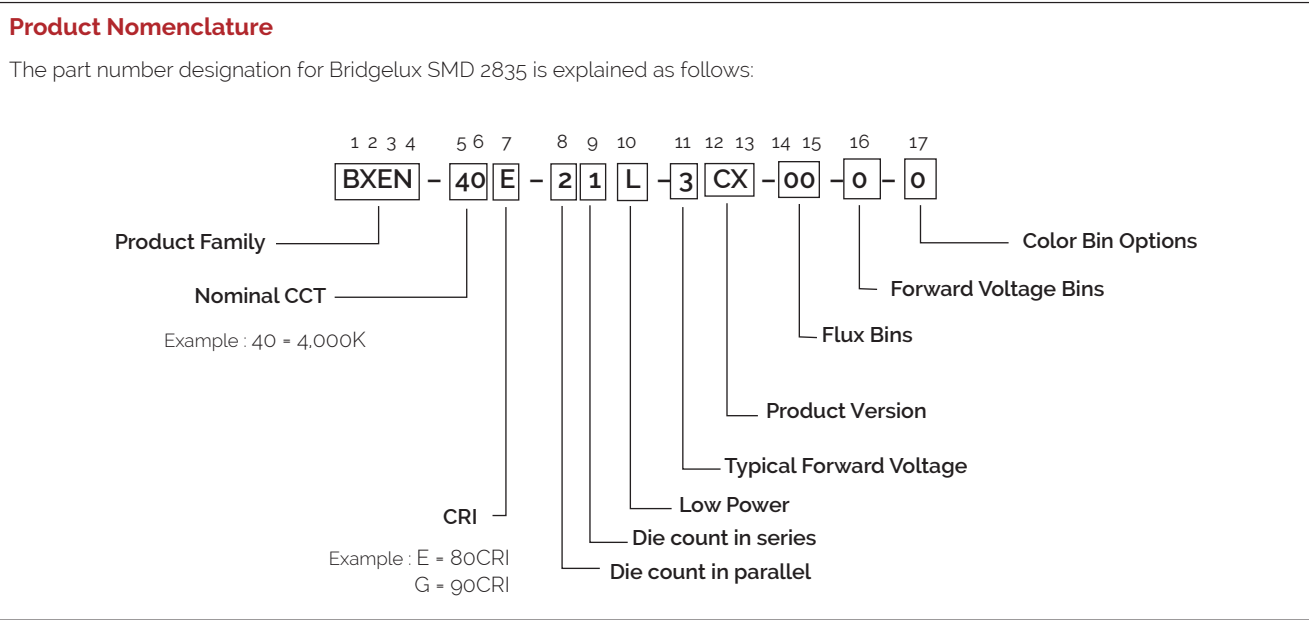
Product Nomenclature

The part number designation for Bridgelux SMD 2835 is explained as follows:

1 2 3 4 5 6 7 8 9 10 11 12 13 14 15 16 17

BXEN – 40 E – 2 1 L – 3 CX – 00 – 0 – 0

Product Family

Nominal CCT

Example : 40 = 4,000K

CRI

Example : E = 80CRI
G = 90CRI

Color Bin Options

Forward Voltage Bins

Flux Bins

Product Version

Typical Forward Voltage

Low Power

Die count in series

Die count in parallel